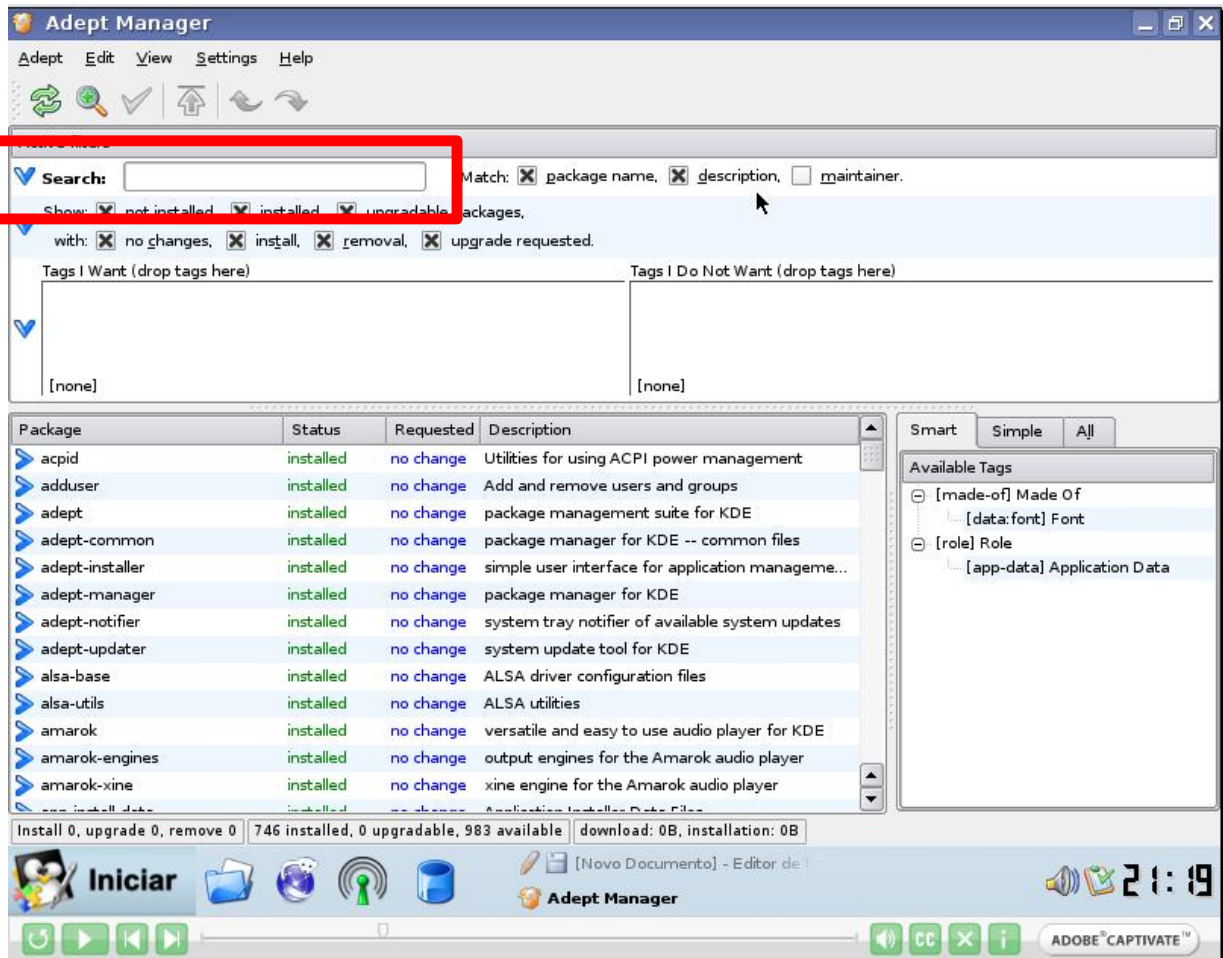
Adept Manager

Adept Edit View Settings Help

Search: Match: package name, description, maintainer.

Show: not installed, installed, upgradable packages,

with: no changes, install, removal, upgrade requested.

Tags I Want (drop tags here)

[none]

Tags I Do Not Want (drop tags here)

[none]

| Package | Status | Requested | Description |
|---|---|---|---|
| acpid | installed | no change | Utilities for using ACPI power management |
| adduser | installed | no change | Add and remove users and groups |
| adept | installed | no change | package management suite for KDE |
| adept-common | installed | no change | package manager for KDE -- common files |
| adept-installer | installed | no change | simple user interface for application manageme... |
| adept-manager | installed | no change | package manager for KDE |
| adept-notifier | installed | no change | system tray notifier of available system updates |
| adept-updater | installed | no change | system update tool for KDE |
| alsa-base | installed | no change | ALSA driver configuration files |
| alsa-utils | installed | no change | ALSA utilities |
| amarok | installed | no change | versatile and easy to use audio player for KDE |
| amarok-engines | installed | no change | output engines for the Amarok audio player |
| amarok-xine | installed | no change | xine engine for the Amarok audio player |
| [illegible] | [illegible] | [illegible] | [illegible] |

Smart Simple All

Available Tags

[made-of] Made Of

[data:font] Font

[role] Role

[app-data] Application Data

Install 0, upgrade 0, remove 0 | 746 installed, 0 upgradable, 983 available | download: 0B, installation: 0B

Iniciar

[Novo Documento] - Editor de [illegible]

Adept Manager

21:19

ADOBE CAPTIVATE